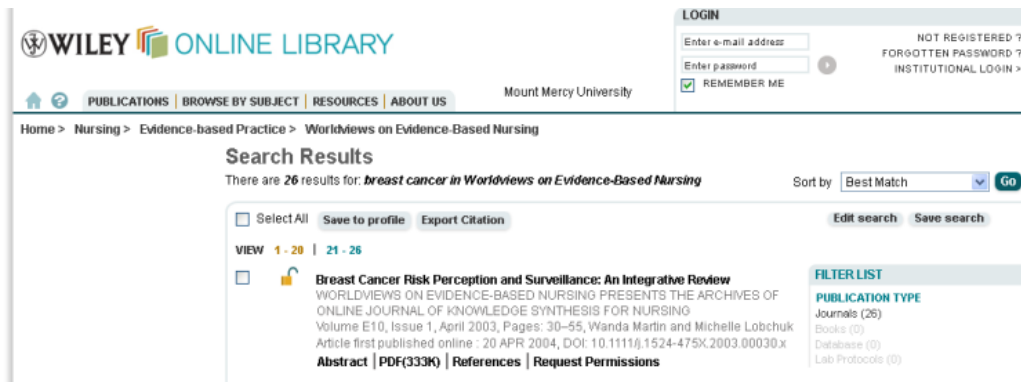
WILEY ONLINE LIBRARY

LOGIN

Enter e-mail address

Enter password

REMEMBER ME

NOT REGISTERED ?
FORGOTTEN PASSWORD ?
INSTITUTIONAL LOGIN >

PUBLICATIONS | BROWSE BY SUBJECT | RESOURCES | ABOUT US

Mount Mercy University

Home > Nursing > Evidence-based Practice > Worldviews on Evidence-Based Nursing

Search Results

There are 26 results for: breast cancer in Worldviews on Evidence-Based Nursing

Sort by Best Match Go

Select All Save to profile Export Citation

Edit search Save search

VIEW 1 - 20 | 21 - 26

Breast Cancer Risk Perception and Surveillance: An Integrative Review
WORLDVIEWS ON EVIDENCE-BASED NURSING PRESENTS THE ARCHIVES OF ONLINE JOURNAL OF KNOWLEDGE SYNTHESIS FOR NURSING
Volume E10, Issue 1, April 2003, Pages: 30–55, Wanda Martin and Michelle Lobchuk
Article first published online : 20 APR 2004, DOI: 10.1111/j.1524-475X.2003.00030.x
Abstract | PDF(333K) | References | Request Permissions

FILTER LIST
PUBLICATION TYPE
Journals (26)
Books (0)
Database (0)
Lab Protocols (0)